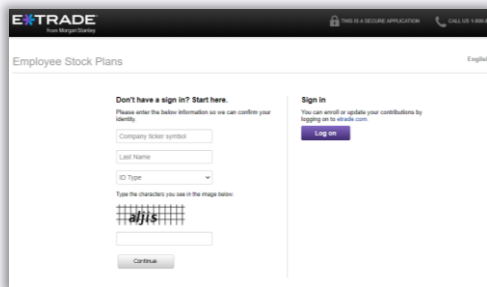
E*TRADE
from Morgan Stanley

THIS IS A SECURE APPLICATION

CALL US 1-800-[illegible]

Employee Stock Plans

English

Don't have a sign in? Start here.

Please enter the below information so we can confirm your identity.

Company ticker symbol

Last Name

ID Type

Type the characters you see in the image below.

aljis

Continue

Sign in

You can enroll or update your contributions by logging on to etrade.com.

Log on